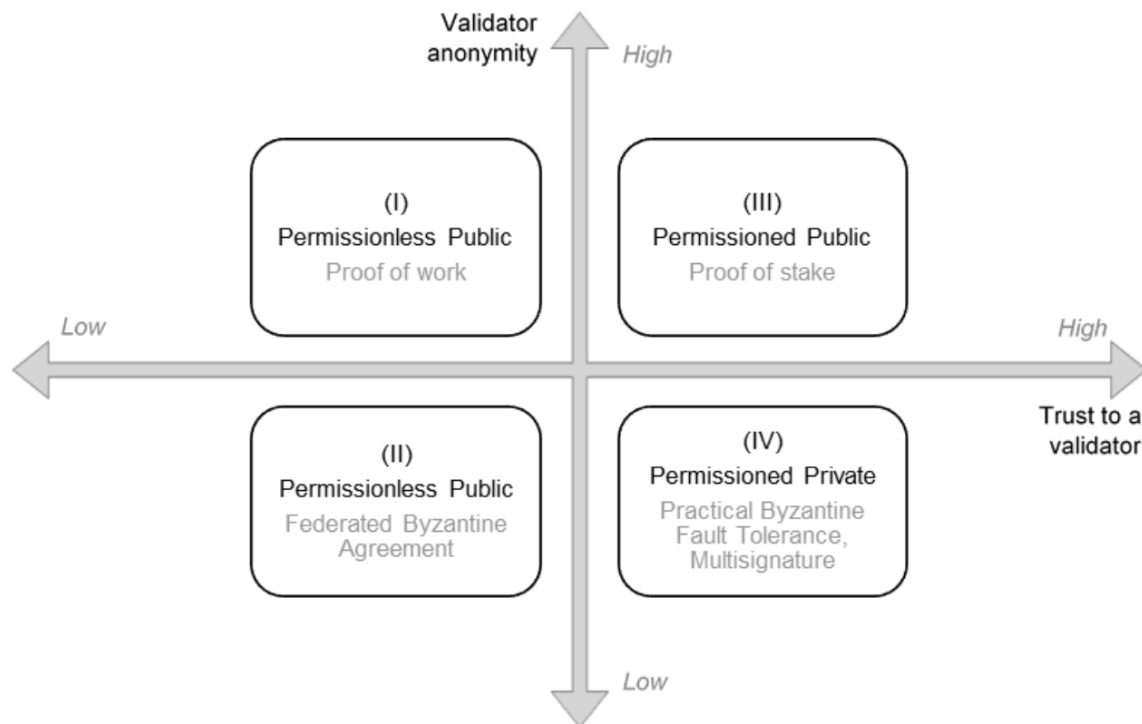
Validator anonymity

High

(I)
Permissionless Public
Proof of work

(III)
Permissioned Public
Proof of stake

Low

High

Trust to a validator

(II)
Permissionless Public
Federated Byzantine Agreement

(IV)
Permissioned Private
Practical Byzantine Fault Tolerance, Multisignature

Low